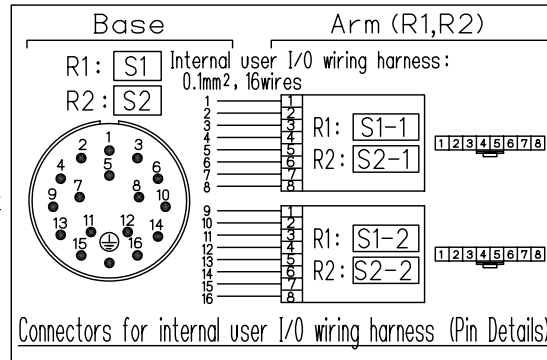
Base

Arm (R1,R2)

R1: S1

R2: S2

Internal user I/O wiring harness:
0.1mm$^2$, 16wires

1 2 3 4 5 6 7 8 9 10 11 12 13 14 15 16

1 2 3 4 5 6 7 8

R1: S1-1
R2: S2-1

1 2 3 4 5 6 7 8

9 10 11 12 13 14 15 16

1 2 3 4 5 6 7 8

R1: S1-2
R2: S2-2

1 2 3 4 5 6 7 8

Connectors for internal user I/O wiring harness (Pin Details)